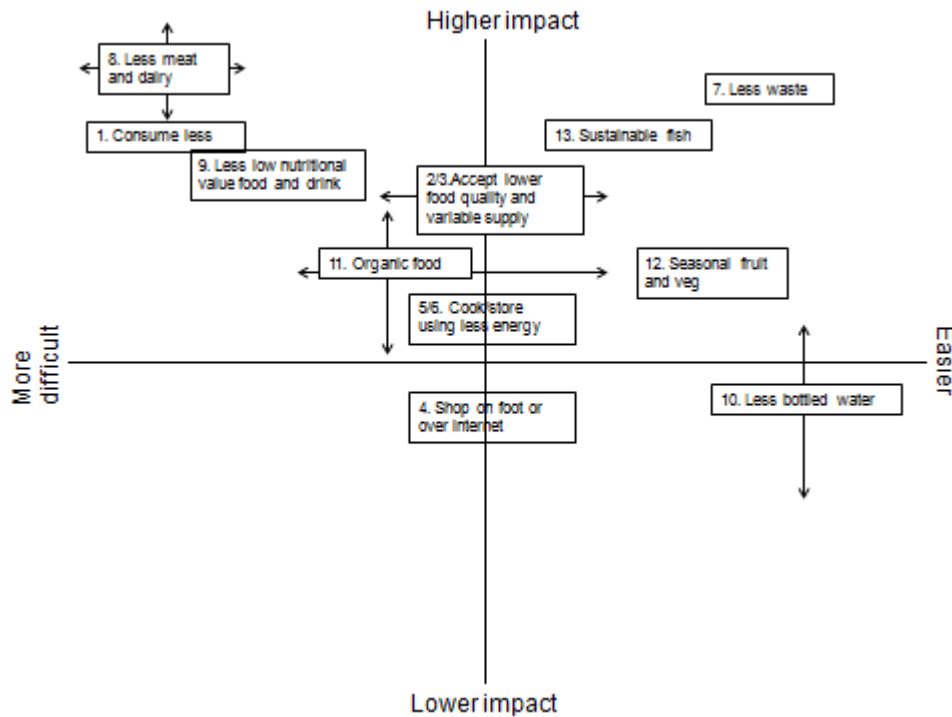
Higher impact

8. Less meat and dairy

7. Less waste

1. Consume less

13. Sustainable fish

9. Less low nutritional value food and drink

2/3.Accept lower food quality and variable supply

11. Organic food

12. Seasonal fruit and veg

5/6. Cook/store using less energy

More difficult

Easier

4. Shop on foot or over internet

10. Less bottled water

Lower impact